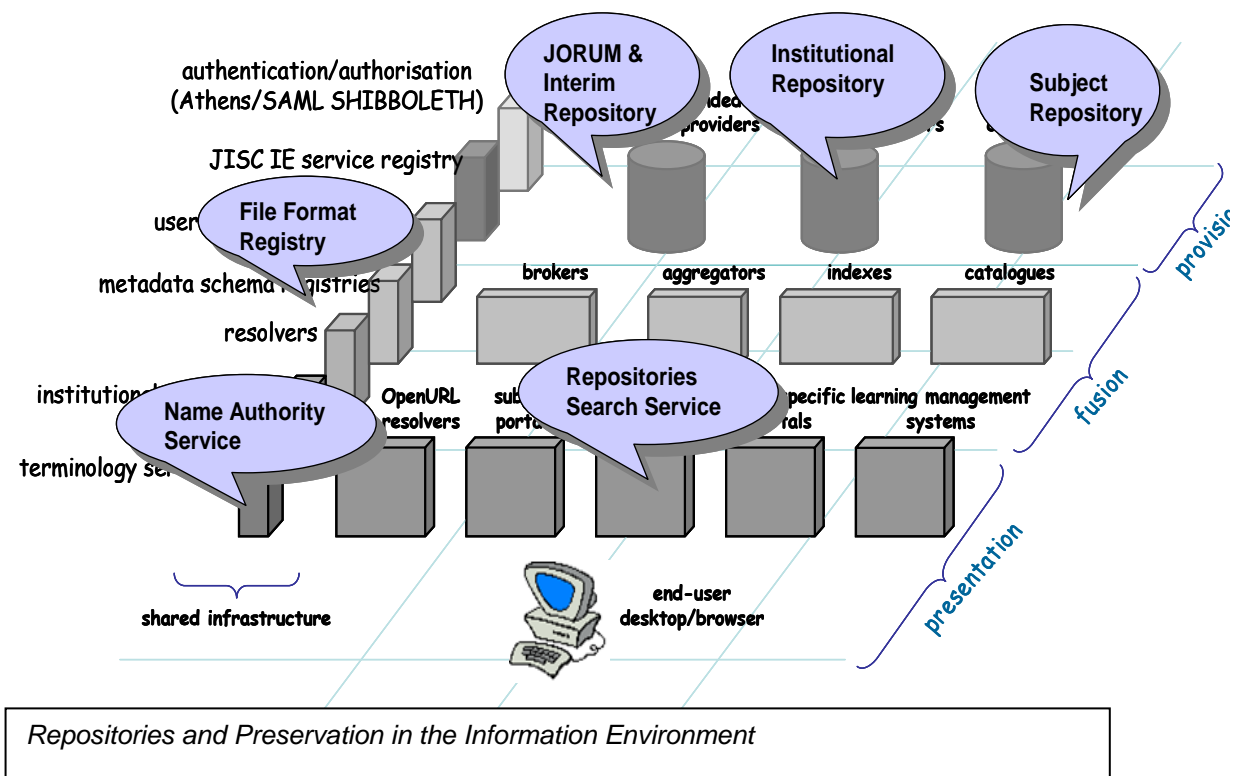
authentication/authorisation (Athens/SAML SHIBBOLETH)

JORUM & Interim Repository

Institutional Repository

Subject Repository

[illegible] providers

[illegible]s

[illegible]

JISC IE service registry

user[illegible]

File Format Registry

metadata schema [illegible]istries

resolvers

brokers

aggregators

indexes

catalogues

provisi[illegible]

fusion

institutional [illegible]

Name Authority Service

terminology se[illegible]

OpenURL resolvers

sub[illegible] porta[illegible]

Repositories Search Service

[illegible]pecific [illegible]rals

learning management systems

presentation

shared infrastructure

end-user desktop/browser

Repositories and Preservation in the Information Environment